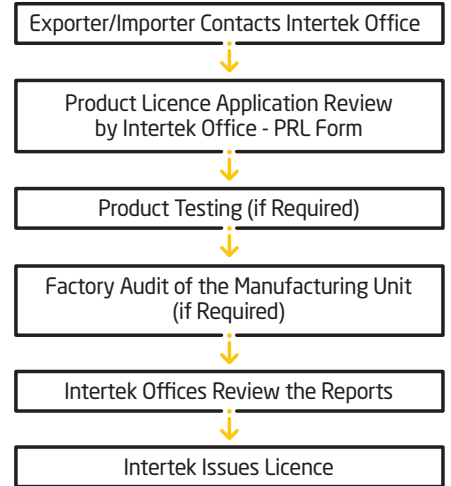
Exporter/Importer Contacts Intertek Office

Product Licence Application Review by Intertek Office - PRL Form

Product Testing (if Required)

Factory Audit of the Manufacturing Unit (if Required)

Intertek Offices Review the Reports

Intertek Issues Licence